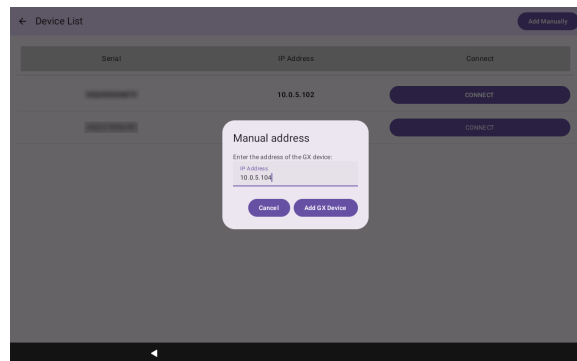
← Device List

Add Manually

| Serial | IP Address | Connect |
|---|---|---|
| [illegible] | 10.0.5.102 | CONNECT |
| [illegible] | | CONNECT |

Manual address

Enter the address of the GX device:

IP Address
10.0.5.104

Cancel

Add GX Device